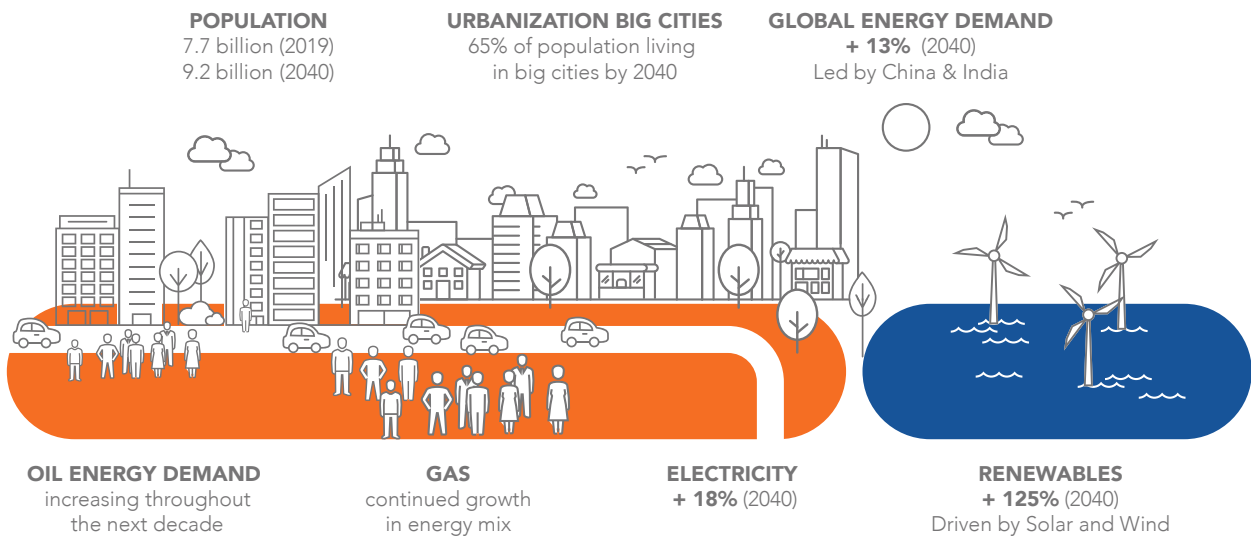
POPULATION
7.7 billion (2019)
9.2 billion (2040)

URBANIZATION BIG CITIES
65% of population living in big cities by 2040

GLOBAL ENERGY DEMAND
+ 13% (2040)
Led by China & India

OIL ENERGY DEMAND
increasing throughout the next decade

GAS
continued growth in energy mix

ELECTRICITY
+ 18% (2040)

RENEWABLES
+ 125% (2040)
Driven by Solar and Wind